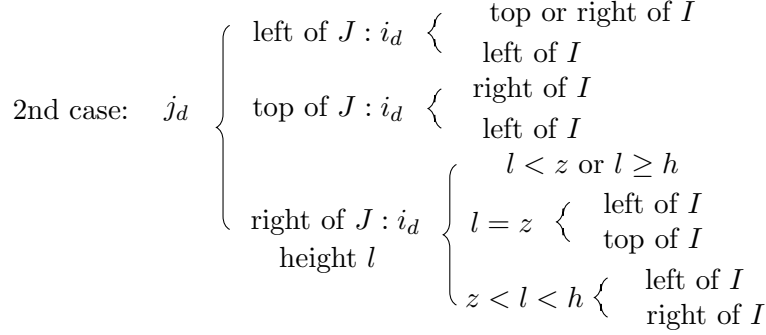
2nd case: $j_d$

left of $J : i_d$
- top or right of $I$
- left of $I$

top of $J : i_d$
- right of $I$
- left of $I$

right of $J : i_d$ height $l$
- $l < z$ or $l \geq h$
- $l = z$
  - left of $I$
  - top of $I$
- $z < l < h$
  - left of $I$
  - right of $I$